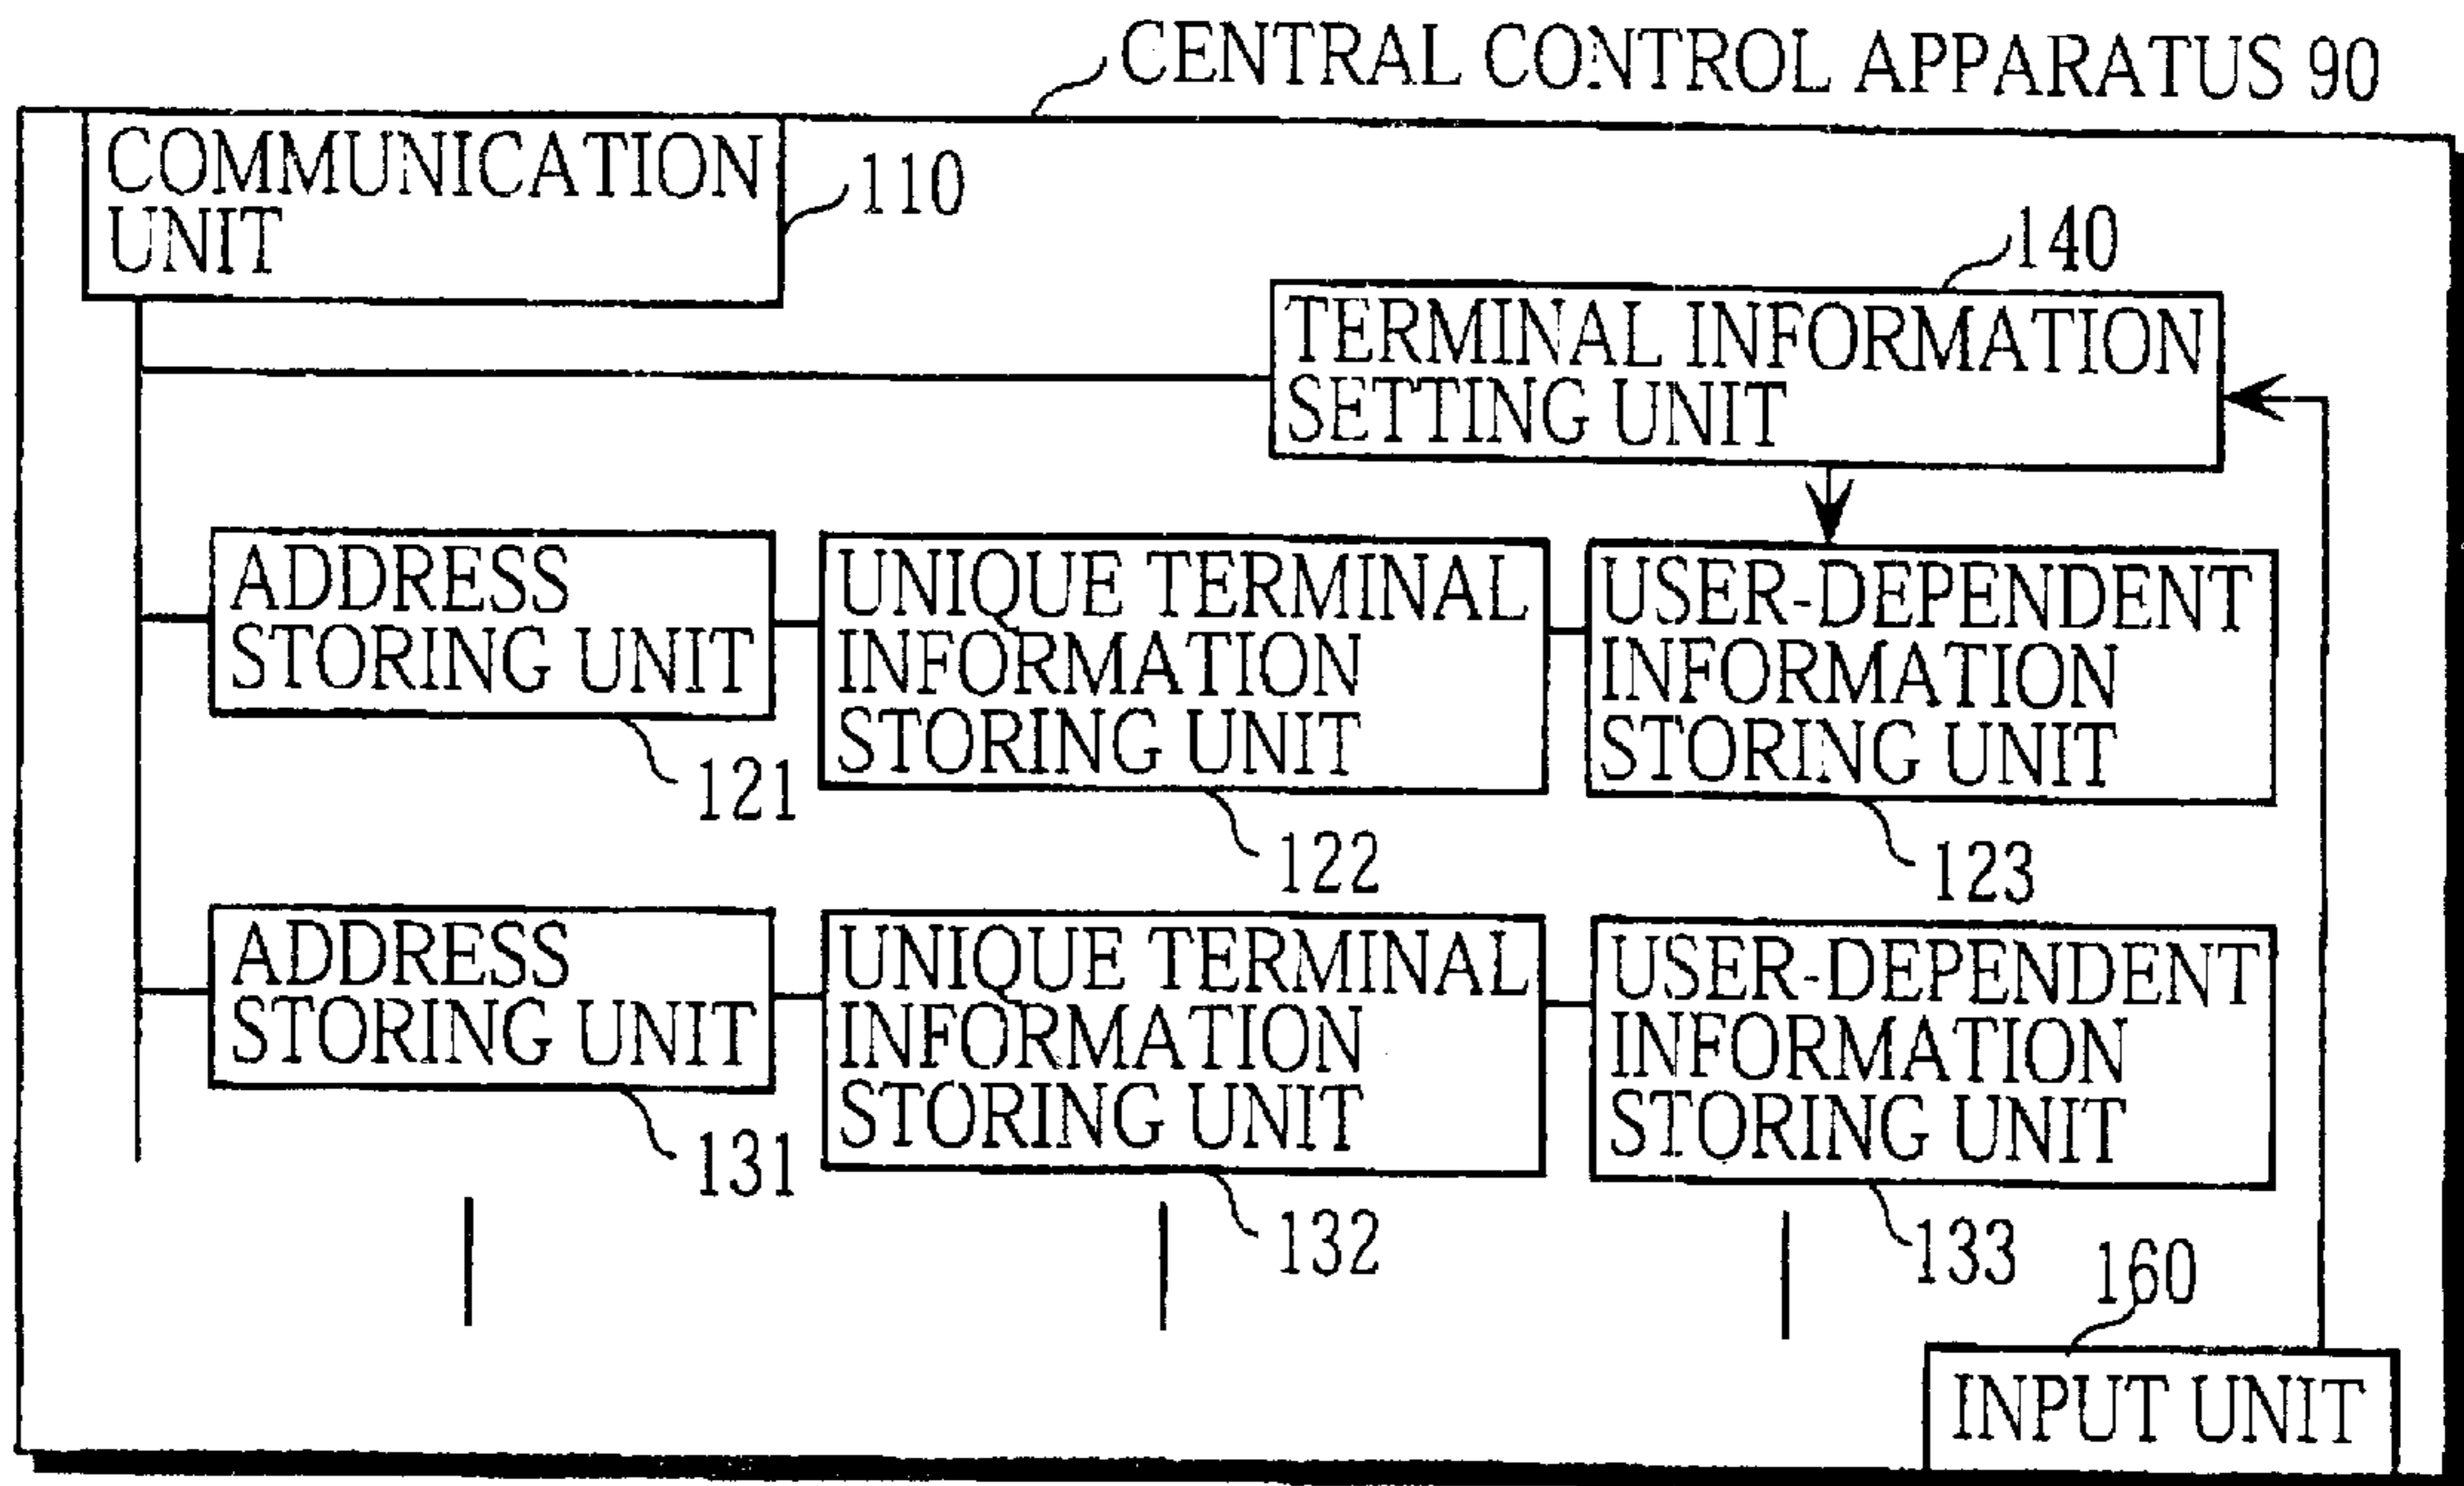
CENTRAL CONTROL APPARATUS 90

COMMUNICATION UNIT

110

140

TERMINAL INFORMATION SETTING UNIT

ADDRESS STORING UNIT

UNIQUE TERMINAL INFORMATION STORING UNIT

USER-DEPENDENT INFORMATION STORING UNIT

121

122

123

ADDRESS STORING UNIT

UNIQUE TERMINAL INFORMATION STORING UNIT

USER-DEPENDENT INFORMATION STORING UNIT

131

132

133

160

INPUT UNIT